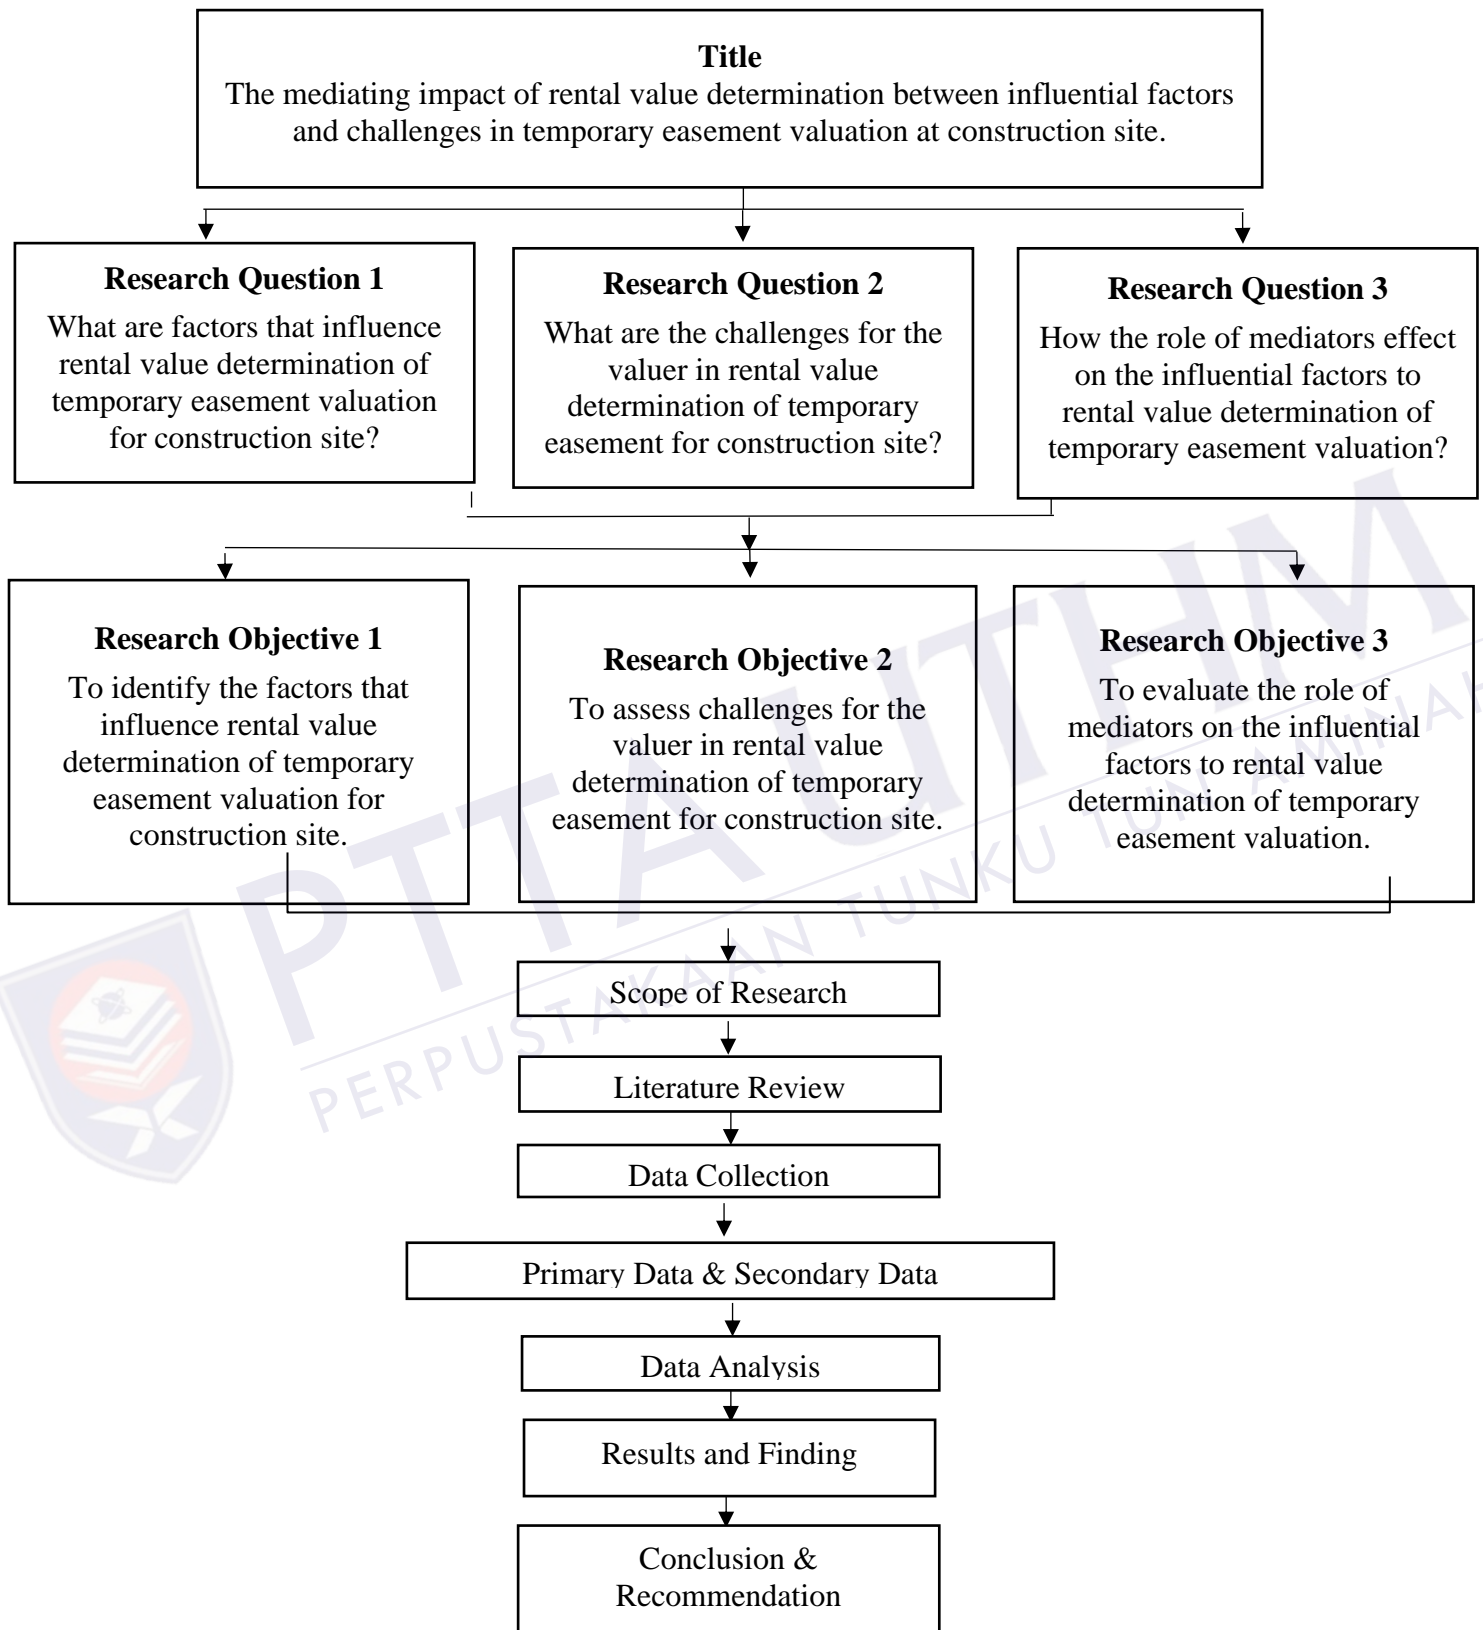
Title
The mediating impact of rental value determination between influential factors and challenges in temporary easement valuation at construction site.

Research Question 1
What are factors that influence rental value determination of temporary easement valuation for construction site?

Research Question 2
What are the challenges for the valuer in rental value determination of temporary easement for construction site?

Research Question 3
How the role of mediators effect on the influential factors to rental value determination of temporary easement valuation?

Research Objective 1
To identify the factors that influence rental value determination of temporary easement valuation for construction site.

Research Objective 2
To assess challenges for the valuer in rental value determination of temporary easement for construction site.

Research Objective 3
To evaluate the role of mediators on the influential factors to rental value determination of temporary easement valuation.

Scope of Research

Literature Review

Data Collection

Primary Data & Secondary Data

Data Analysis

Results and Finding

Conclusion & Recommendation

PTTA UTHM
PERPUSTAKAAN TUNKU TUN AMINAH